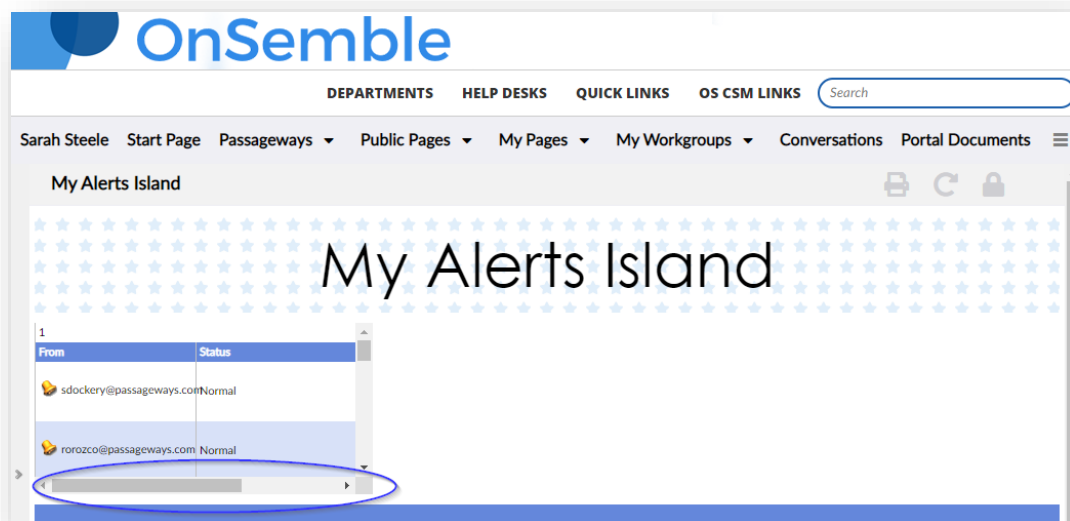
OnSemble

DEPARTMENTS HELP DESKS QUICK LINKS OS CSM LINKS Search

Sarah Steele Start Page Passageways Public Pages My Pages My Workgroups Conversations Portal Documents

My Alerts Island

My Alerts Island

1

| From | Status |
|---|---|
| sdockery@passageways.com | Normal |
| rorozco@passageways.com | Normal |